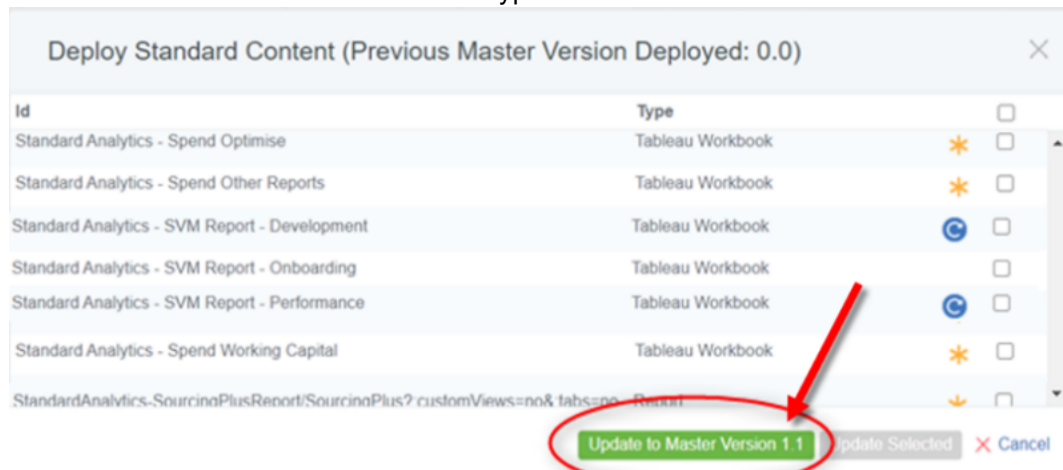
Deploy Standard Content (Previous Master Version Deployed: 0.0)

| Id | Type |
|---|---|
| Standard Analytics - Spend Optimise | Tableau Workbook |
| Standard Analytics - Spend Other Reports | Tableau Workbook |
| Standard Analytics - SVM Report - Development | Tableau Workbook |
| Standard Analytics - SVM Report - Onboarding | Tableau Workbook |
| Standard Analytics - SVM Report - Performance | Tableau Workbook |
| Standard Analytics - Spend Working Capital | Tableau Workbook |
| StandardAnalytics-SourcingPlusReport/SourcingPlus? customViews=no& tabs=no | Report |

Update to Master Version 1.1 Update Selected Cancel